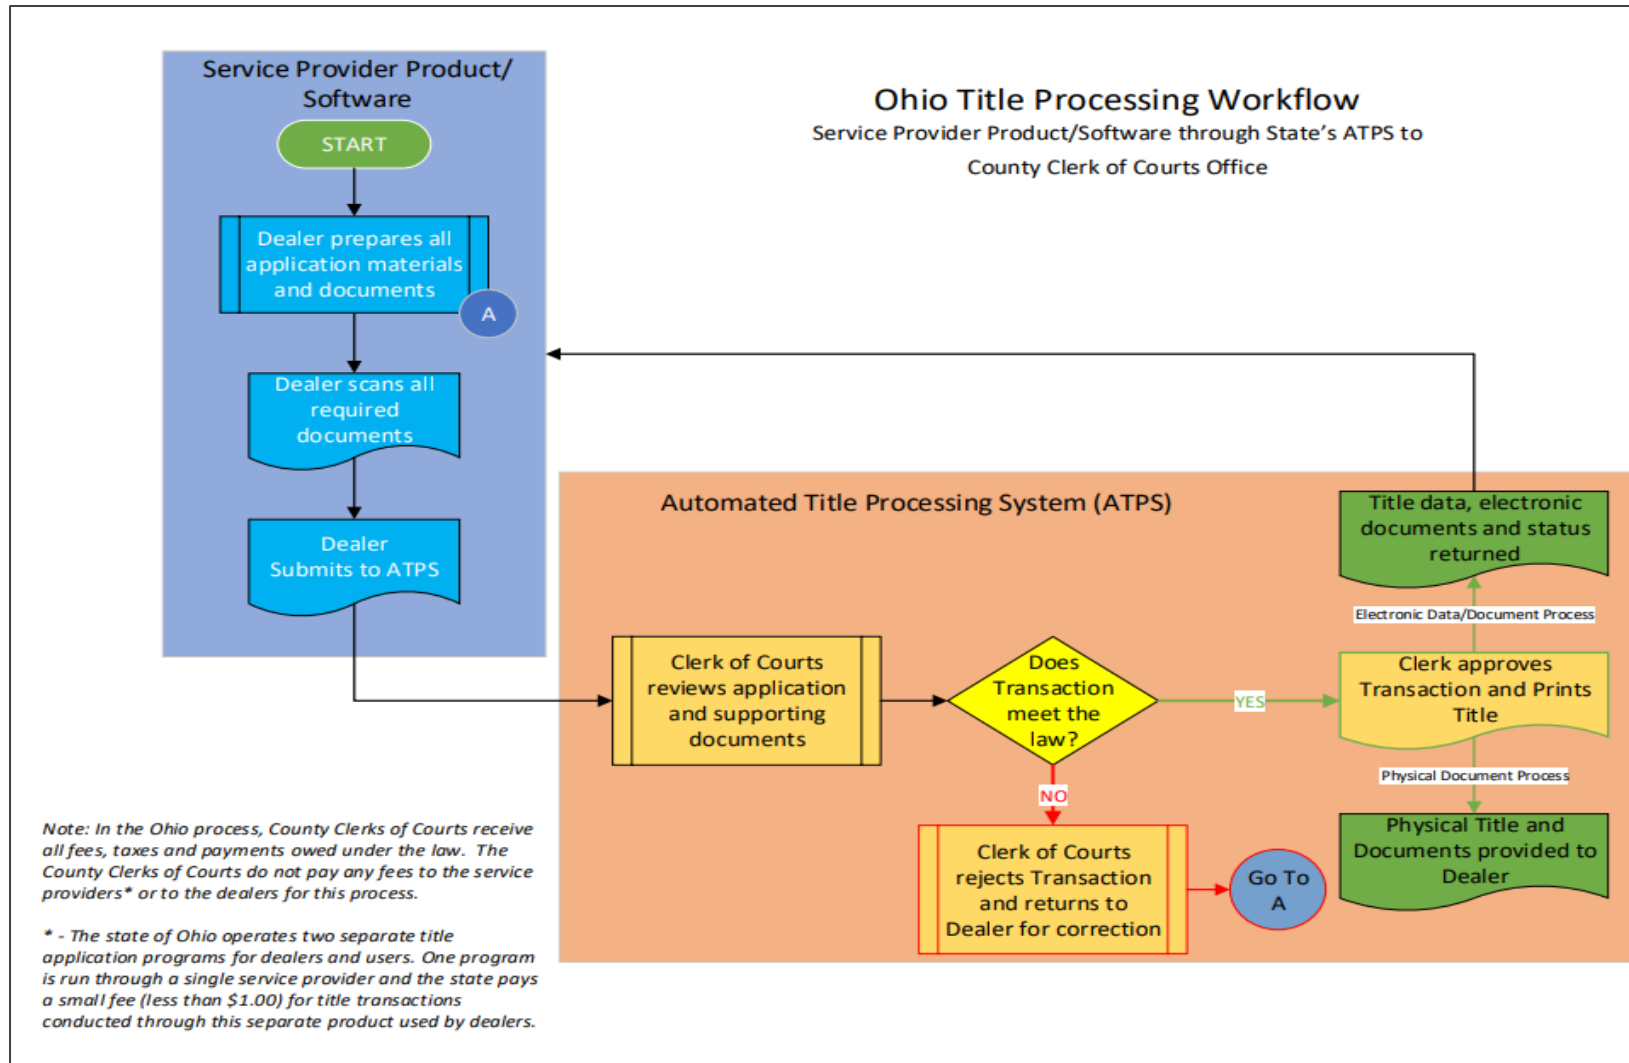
Service Provider Product/ Software

START

Dealer prepares all application materials and documents

A

Dealer scans all required documents

Dealer Submits to ATPS

Ohio Title Processing Workflow

Service Provider Product/Software through State's ATPS to County Clerk of Courts Office

Automated Title Processing System (ATPS)

Title data, electronic documents and status returned

Electronic Data/Document Process

Clerk of Courts reviews application and supporting documents

Does Transaction meet the law?

YES

Clerk approves Transaction and Prints Title

Physical Document Process

NO

Physical Title and Documents provided to Dealer

Clerk of Courts rejects Transaction and returns to Dealer for correction

Go To A

Note: In the Ohio process, County Clerks of Courts receive all fees, taxes and payments owed under the law. The County Clerks of Courts do not pay any fees to the service providers* or to the dealers for this process.

* - The state of Ohio operates two separate title application programs for dealers and users. One program is run through a single service provider and the state pays a small fee (less than \$1.00) for title transactions conducted through this separate product used by dealers.